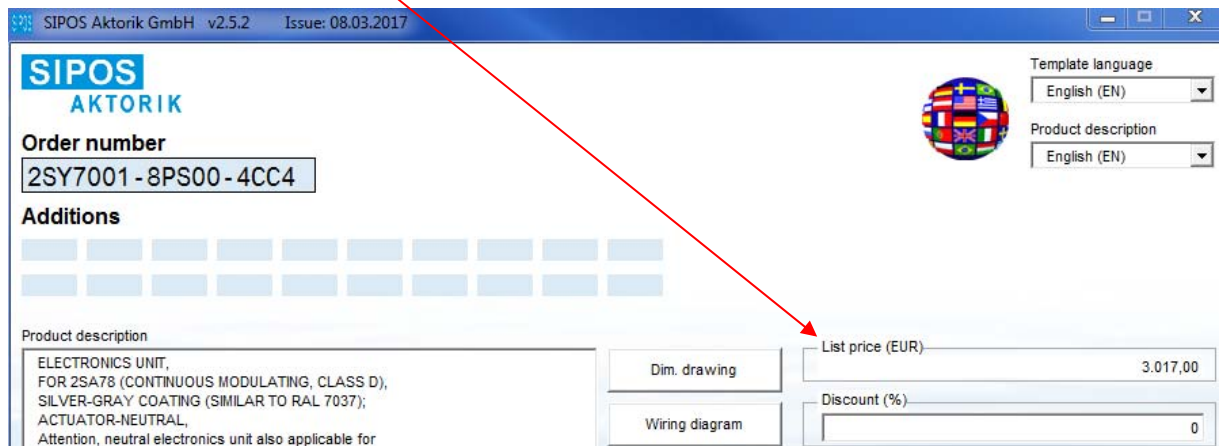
SIPOS Aktorik GmbH v2.5.2 Issue: 08.03.2017

SIPOS
AKTORIK

Template language
English (EN)
Product description
English (EN)

Order number
2SY7001-8PS00-4CC4

Additions

Product description
ELECTRONICS UNIT,
FOR 2SA78 (CONTINUOUS MODULATING, CLASS D),
SILVER-GRAY COATING (SIMILAR TO RAL 7037);
ACTUATOR-NEUTRAL,
Attention, neutral electronics unit also applicable for

Dim. drawing

Wiring diagram

List price (EUR)
3.017,00

Discount (%)
0